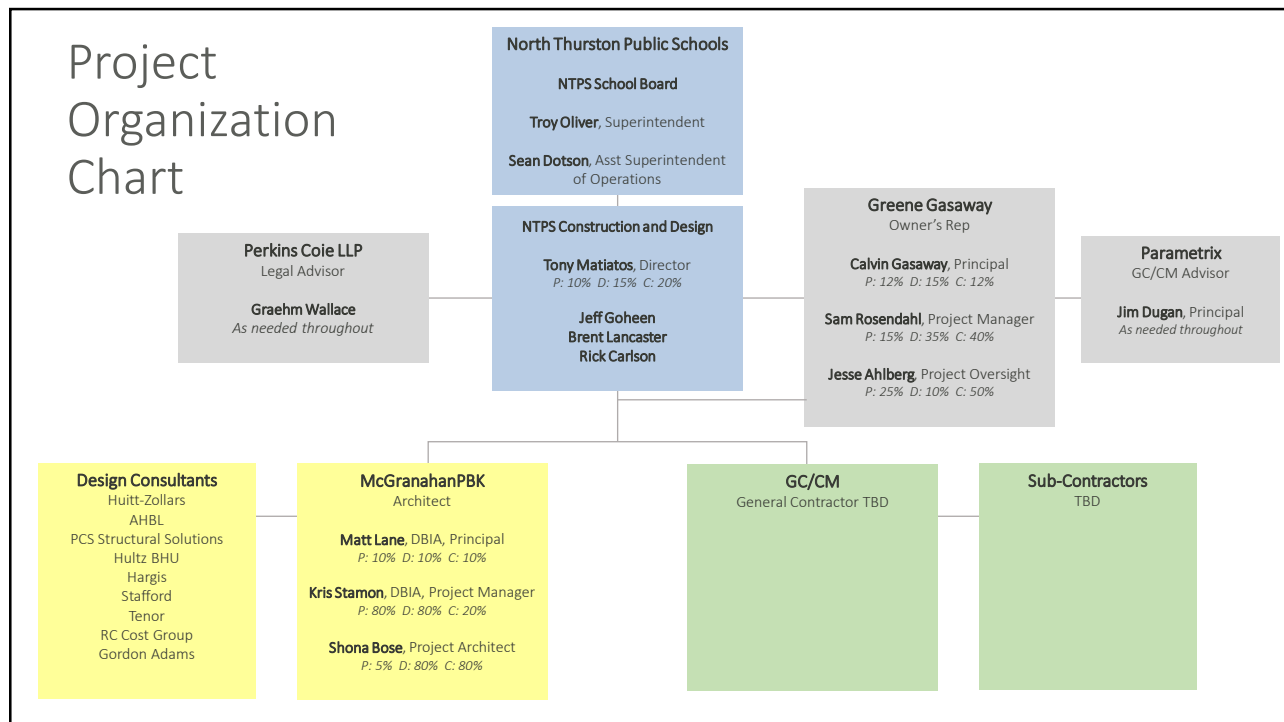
Project Organization Chart

North Thurston Public Schools

NTPS School Board

Troy Oliver, Superintendent

Sean Dotson, Asst Superintendent of Operations

NTPS Construction and Design

Tony Matiatos, Director
P: 10% D: 15% C: 20%

Jeff Goheen
Brent Lancaster
Rick Carlson

Perkins Coie LLP
Legal Advisor

Graehm Wallace
As needed throughout

Greene Gasaway
Owner's Rep

Calvin Gasaway, Principal
P: 12% D: 15% C: 12%

Sam Rosendahl, Project Manager
P: 15% D: 35% C: 40%

Jesse Ahlberg, Project Oversight
P: 25% D: 10% C: 50%

Parametrix
GC/CM Advisor

Jim Dugan, Principal
As needed throughout

Design Consultants
Huitt-Zollars
AHBL
PCS Structural Solutions
Hultz BHU
Hargis
Stafford
Tenor
RC Cost Group
Gordon Adams

McGranahanPBK
Architect

Matt Lane, DBIA, Principal
P: 10% D: 10% C: 10%

Kris Stamon, DBIA, Project Manager
P: 80% D: 80% C: 20%

Shona Bose, Project Architect
P: 5% D: 80% C: 80%

GC/CM
General Contractor TBD

Sub-Contractors
TBD